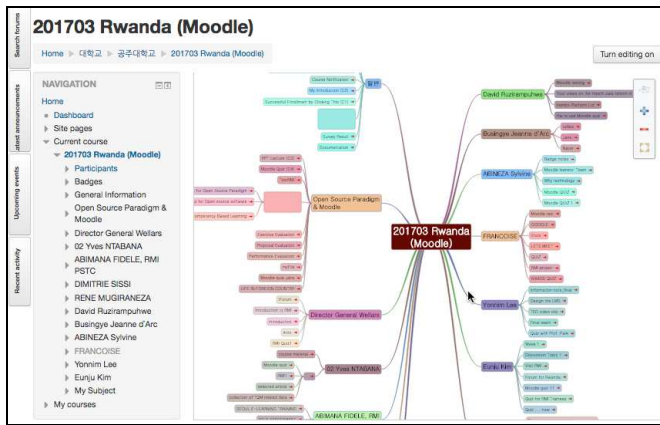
Search forums
Latest announcements
Upcoming events
Recent activity

201703 Rwanda (Moodle)

Home ▸ 대학교 ▸ 공주대학교 ▸ 201703 Rwanda (Moodle)

Turn editing on

NAVIGATION
Home
Dashboard
Site pages
Current course
201703 Rwanda (Moodle)
Participants
Badges
General Information
Open Source Paradigm & Moodle
Director General Wellars
02 Yves NTABANA
ABIMANA FIDELE, RMI PSTC
DIMITRIE SISSI
RENE MUGIRANEZA
David Ruziramphuwe
Busingye Jeanne d'Arc
ABINEZA Sylvine
FRANCOISE
Yonnim Lee
Eunju Kim
My Subject
My courses

201703 Rwanda (Moodle)
Open Source Paradigm & Moodle
Director General Wellars
02 Yves NTABANA
ABIMANA FIDELE, RMI
David Ruziramphuwe
Busingye Jeanne d'Arc
ABINEZA Sylvine
FRANCOISE
Yonnim Lee
Eunju Kim
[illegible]